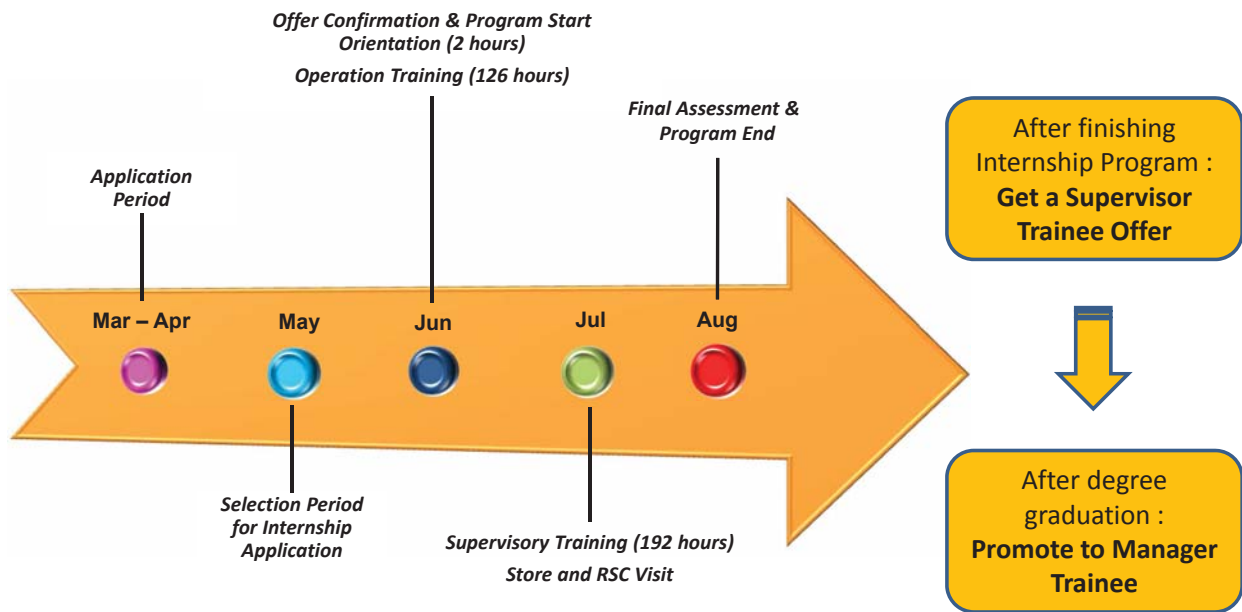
Offer Confirmation & Program Start
Orientation (2 hours)
Operation Training (126 hours)

Final Assessment & Program End

Application Period

Mar – Apr

May

Jun

Jul

Aug

Selection Period for Internship Application

Supervisory Training (192 hours)
Store and RSC Visit

After finishing Internship Program : **Get a Supervisor Trainee Offer**

After degree graduation : **Promote to Manager Trainee**